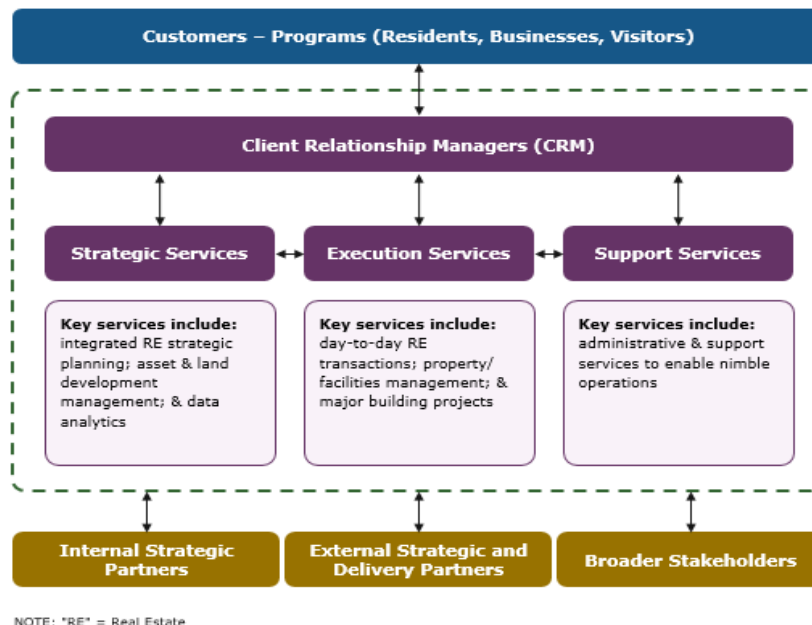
Customers – Programs (Residents, Businesses, Visitors)

Client Relationship Managers (CRM)

Strategic Services

Execution Services

Support Services

**Key services include:** integrated RE strategic planning; asset & land development management; & data analytics

**Key services include:** day-to-day RE transactions; property/ facilities management; & major building projects

**Key services include:** administrative & support services to enable nimble operations

Internal Strategic Partners

External Strategic and Delivery Partners

Broader Stakeholders

NOTE: "RE" = Real Estate